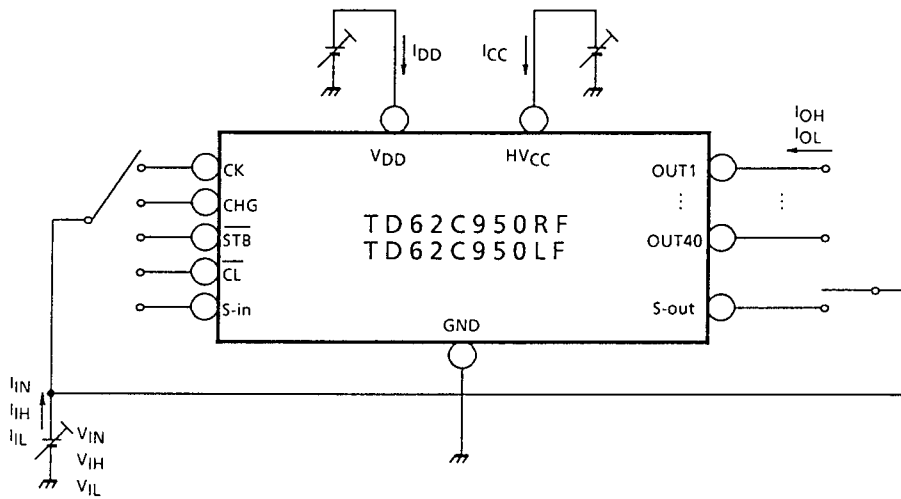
$I_{DD}$

$I_{CC}$

$I_{OH}$
$I_{OL}$

$V_{DD}$

$HV_{CC}$

CK

CHG

$\overline{STB}$

$\overline{CL}$

S-in

TD62C950RF
TD62C950LF

OUT1

⋮

OUT40

S-out

⋮

GND

$I_{IN}$
$I_{IH}$
$I_{IL}$

$V_{IN}$
$V_{IH}$
$V_{IL}$